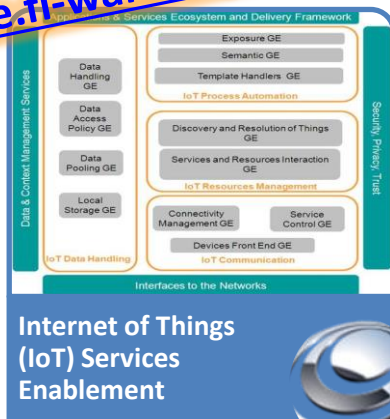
e.fi-wa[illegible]

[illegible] & Services Ecosystem and Delivery Framework

Data & Context Management Services

Data Handling GE

Data Access Policy GE

Data Pooling GE

Local Storage GE

IoT Data Handling

Exposure GE

Semantic GE

Template Handlers GE

IoT Process Automation

Discovery and Resolution of Things GE

Services and Resources Interaction GE

IoT Resources Management

Connectivity Management GE

Service Control GE

Devices Front End GE

IoT Communication

Security, Privacy, Trust

Interfaces to the Networks

Internet of Things (IoT) Services Enablement